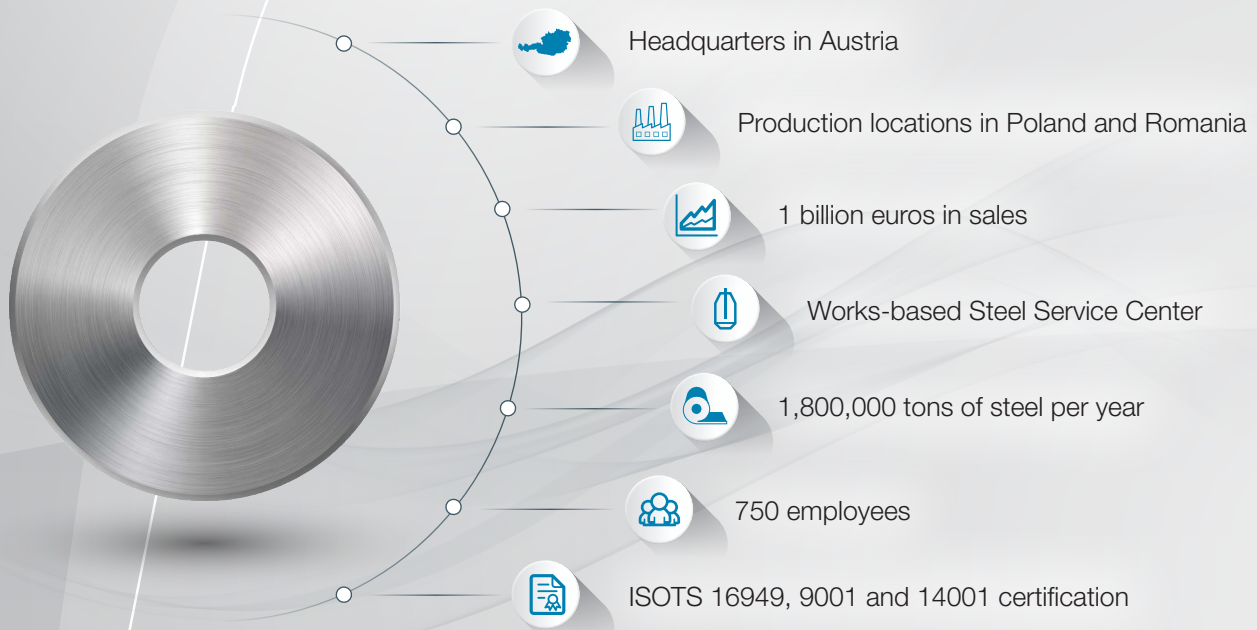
Headquarters in Austria

Production locations in Poland and Romania

1 billion euros in sales

Works-based Steel Service Center

1,800,000 tons of steel per year

750 employees

ISOTS 16949, 9001 and 14001 certification